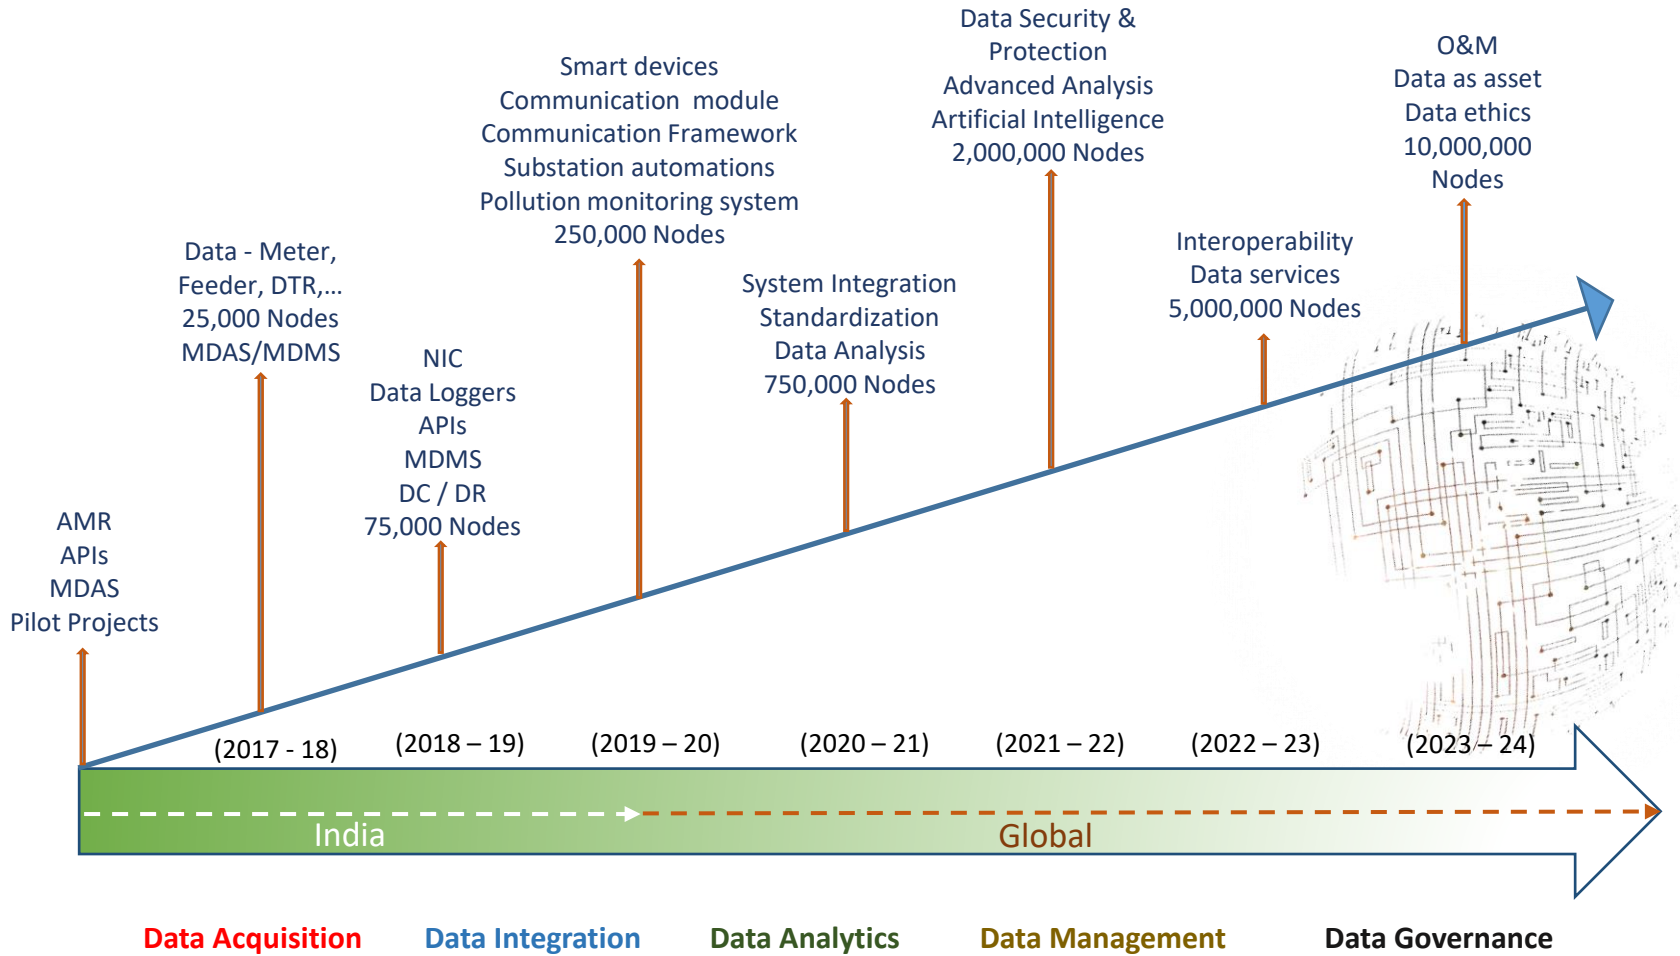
AMR
APIs
MDAS
Pilot Projects

Data - Meter, Feeder, DTR,...
25,000 Nodes
MDAS/MDMS

NIC
Data Loggers
APIs
MDMS
DC / DR
75,000 Nodes

Smart devices
Communication module
Communication Framework
Substation automations
Pollution monitoring system
250,000 Nodes

System Integration
Standardization
Data Analysis
750,000 Nodes

Data Security & Protection
Advanced Analysis
Artificial Intelligence
2,000,000 Nodes

Interoperability
Data services
5,000,000 Nodes

O&M
Data as asset
Data ethics
10,000,000 Nodes

(2017 - 18) (2018 – 19) (2019 – 20) (2020 – 21) (2021 – 22) (2022 – 23) (2023 – 24)

India
Global

Data Acquisition Data Integration Data Analytics Data Management Data Governance